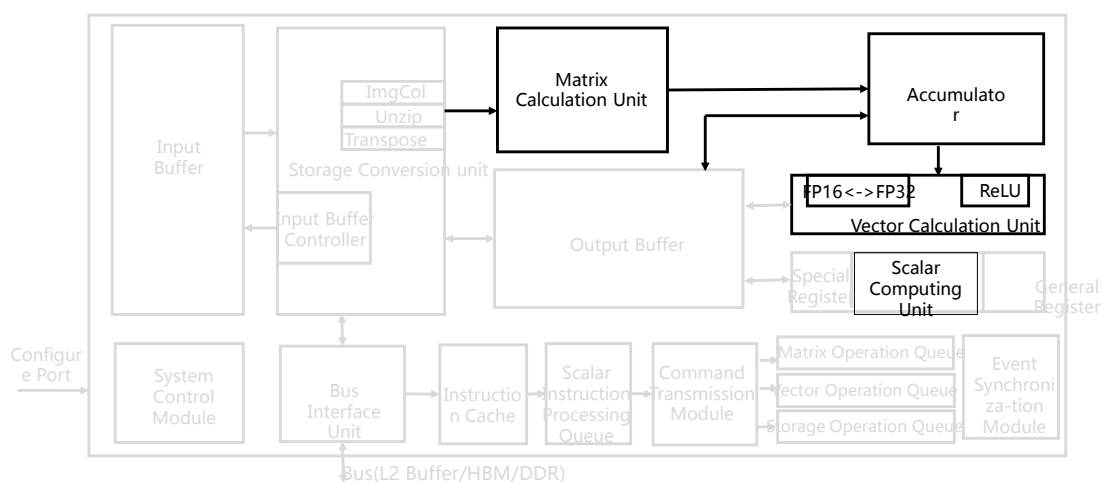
Input Buffer

ImgCol
Unzip
Transpose

Storage Conversion unit

Input Buffer Controller

Matrix Calculation Unit

Accumulato r

FP16<->FP32

ReLU

Vector Calculation Unit

Output Buffer

Special Register

Scalar Computing Unit

General Register

Configur e Port

System Control Module

Bus Interface Unit

Instructio n Cache

Scalar Instruction Processing Queue

Command Transmission Module

Matrix Operation Queue

Vector Operation Queue

Storage Operation Queue

Event Synchroni za-tion Module

Bus(L2 Buffer/HBM/DDR)